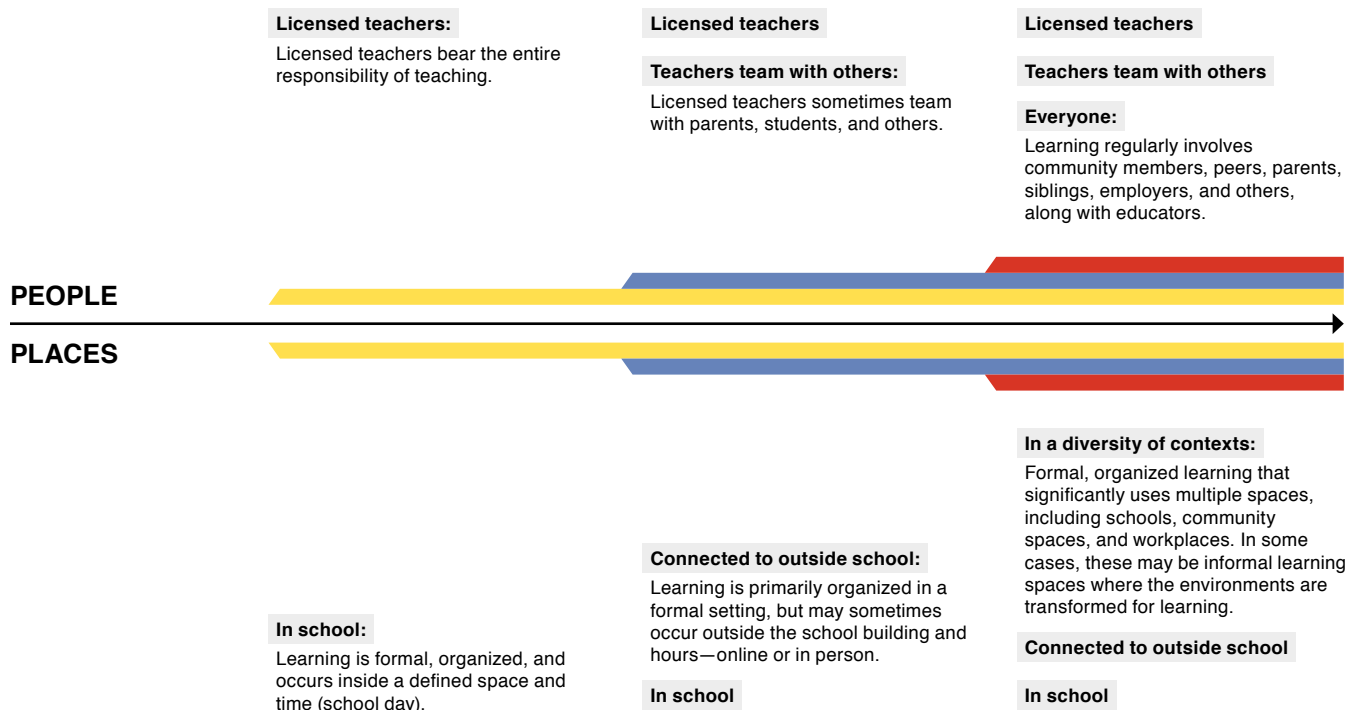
Licensed teachers:

Licensed teachers bear the entire responsibility of teaching.

Licensed teachers

Teachers team with others:

Licensed teachers sometimes team with parents, students, and others.

Licensed teachers

Teachers team with others

Everyone:

Learning regularly involves community members, peers, parents, siblings, employers, and others, along with educators.

PEOPLE

PLACES

In a diversity of contexts:

Formal, organized learning that significantly uses multiple spaces, including schools, community spaces, and workplaces. In some cases, these may be informal learning spaces where the environments are transformed for learning.

Connected to outside school

In school

Connected to outside school:

Learning is primarily organized in a formal setting, but may sometimes occur outside the school building and hours—online or in person.

In school

In school:

Learning is formal, organized, and occurs inside a defined space and time (school day).